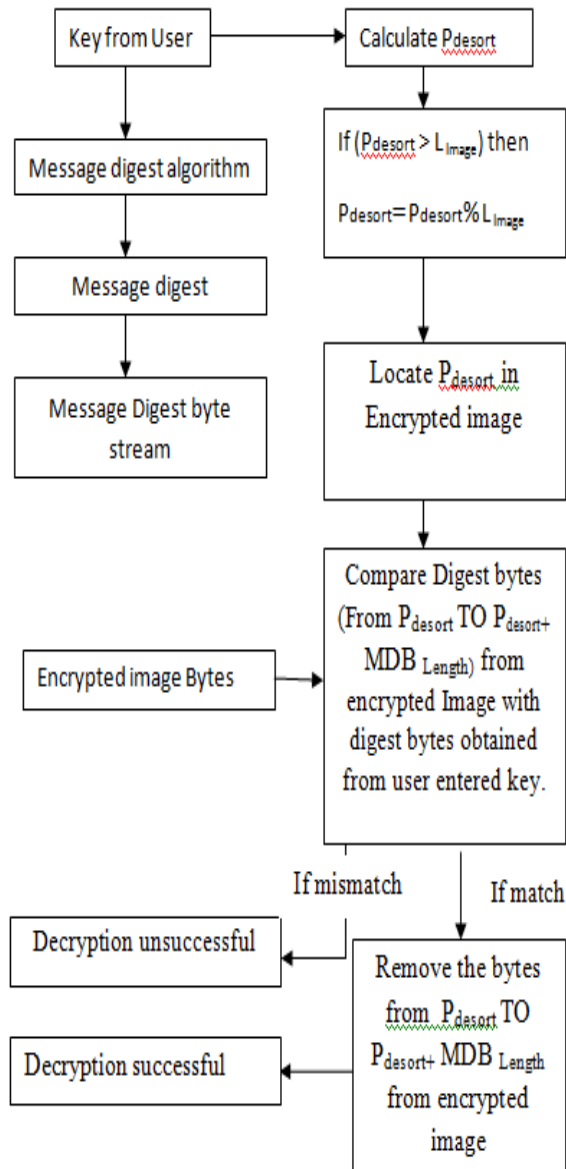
Key from User

Calculate $P_{desort}$

Message digest algorithm

If ($P_{desort}$ > $L_{Image}$) then

$P_{desort}$= $P_{desort}$% $L_{Image}$

Message digest

Message Digest byte stream

Locate $P_{desort}$ in Encrypted image

Compare Digest bytes (From $P_{desort}$ TO $P_{desort+}$ MDB $_{Length)}$ from encrypted Image with digest bytes obtained from user entered key.

Encrypted image Bytes

If mismatch

If match

Decryption unsuccessful

Remove the bytes from $P_{desort}$ TO $P_{desort+}$ MDB $_{Length}$ from encrypted image

Decryption successful